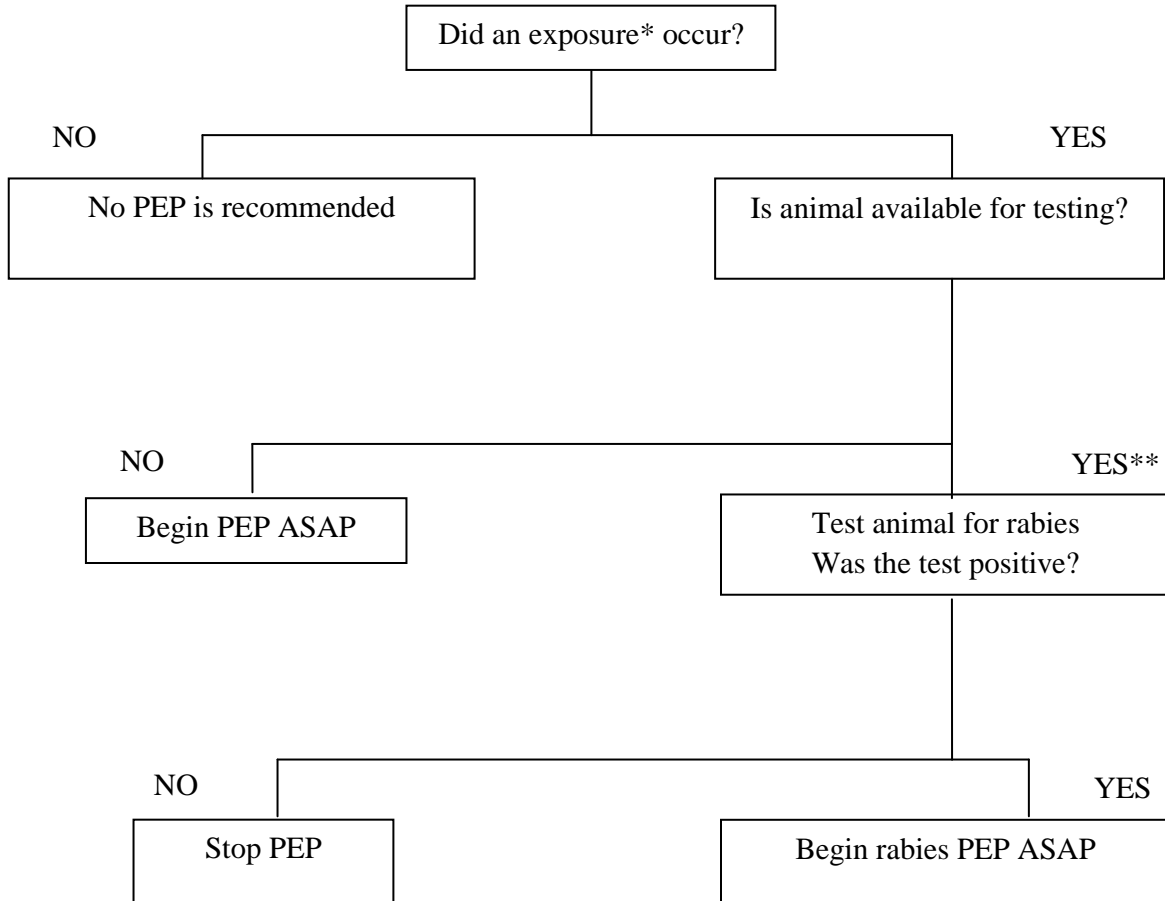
Did an exposure* occur?

NO

YES

No PEP is recommended

Is animal available for testing?

NO

YES**

Begin PEP ASAP

Test animal for rabies
Was the test positive?

NO

YES

Stop PEP

Begin rabies PEP ASAP